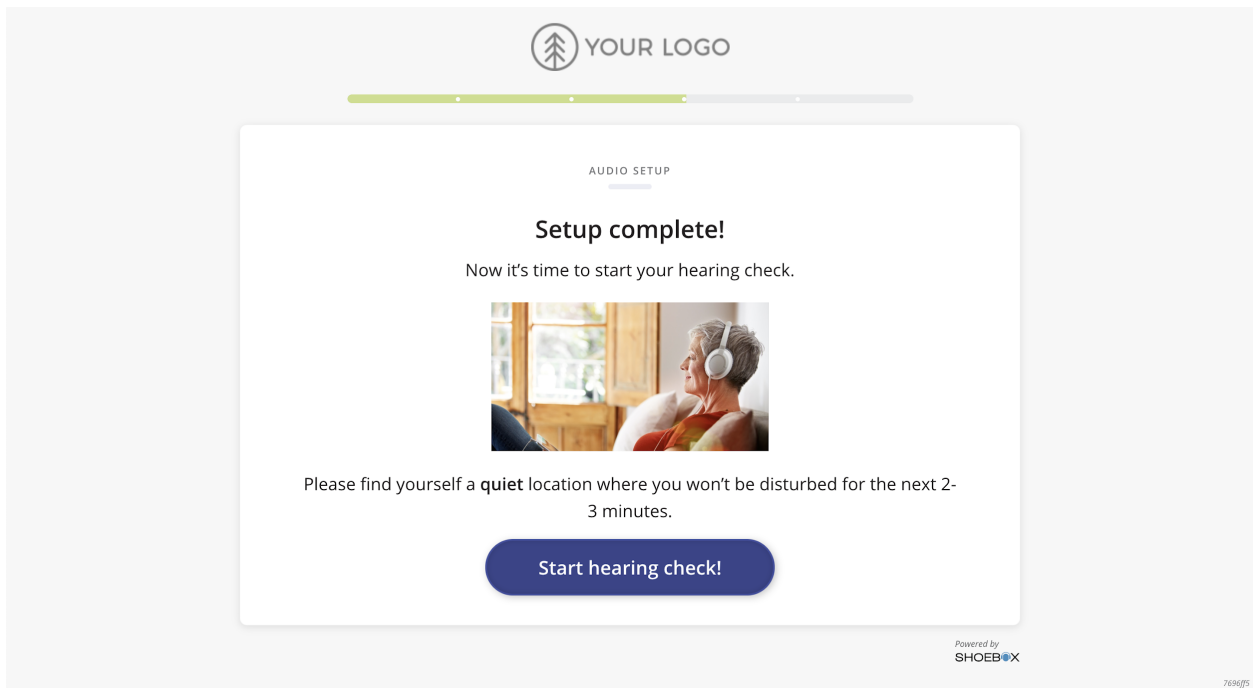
YOUR LOGO

AUDIO SETUP

Setup complete!

Now it's time to start your hearing check.

Please find yourself a **quiet** location where you won't be disturbed for the next 2-3 minutes.

Start hearing check!

Powered by
SHOEBOX

7696ff5